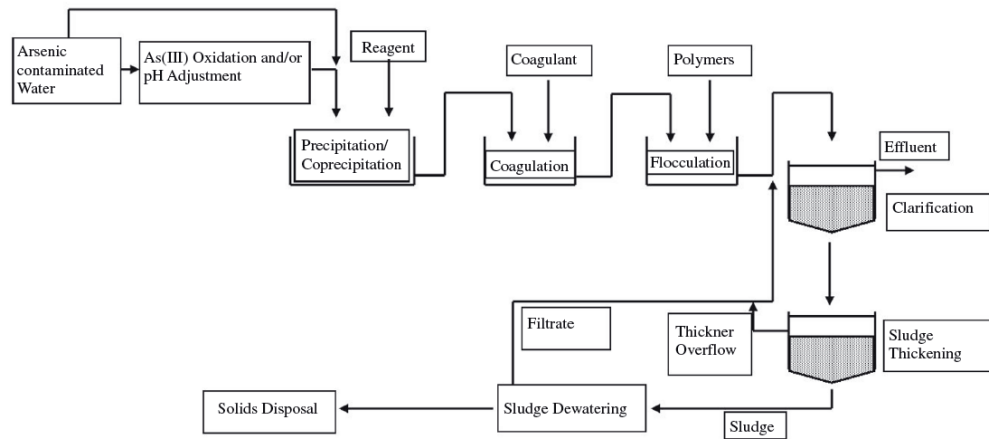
Arsenic contaminated Water

As(III) Oxidation and/or pH Adjustment

Reagent

Precipitation/ Coprecipitation

Coagulant

Coagulation

Polymers

Flocculation

Effluent

Clarification

Filtrate

Thickner Overflow

Sludge Thickening

Solids Disposal

Sludge Dewatering

Sludge